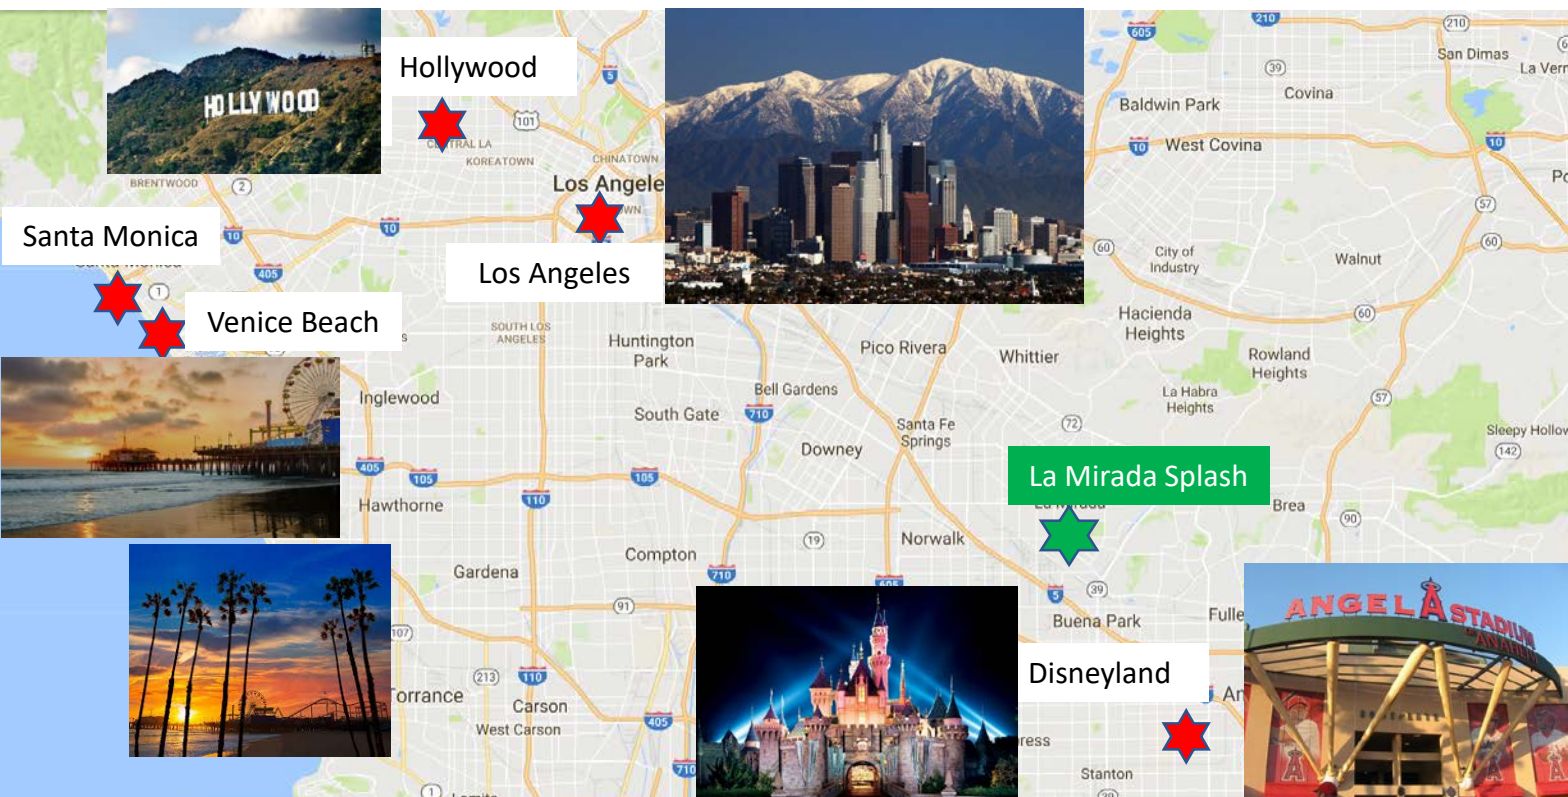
HOLLYWOOD

Hollywood

Santa Monica

Venice Beach

Los Angeles

La Mirada Splash

Disneyland

ANGEL STADIUM OF ANAHEIM

BRENTWOOD
CENTRAL LA
KOREATOWN
CHINATOWN
Los Angele
SOUTH LOS ANGELES
Huntington Park
Inglewood
Hawthorne
Gardena
Torrance
Carson
West Carson
Compton
South Gate
Bell Gardens
Pico Rivera
Downey
Santa Fe Springs
Norwalk
Whittier
Hacienda Heights
City of Industry
Baldwin Park
West Covina
Covina
San Dimas
La Verne
Walnut
Rowland Heights
La Habra Heights
Sleepy Hollow
Brea
Buena Park
Fulle
Stanton
An
ress
605
210
10
101
5
2
405
1
710
105
110
91
213
19
72
39
60
57
142
90